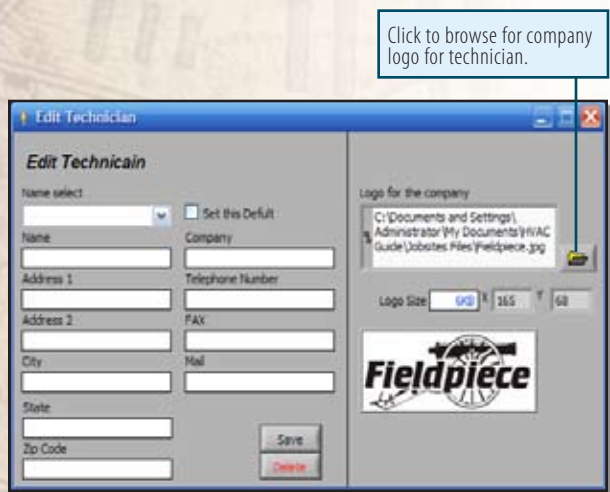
Click to browse for company logo for technician.

Edit Technician

Edit Technicain

Name select

Set this Defult

Name

Company

Address 1

Telephone Number

Address 2

FAX

City

Mail

State

Zip Code

Save

Delete

Logo for the company

C:\Documents and Settings\Administrator\My Documents\HVAC Guide\Jobsites Files\Fieldpiece.jpg

Logo Size 6X0 X 165 Y 68

Fieldpiece